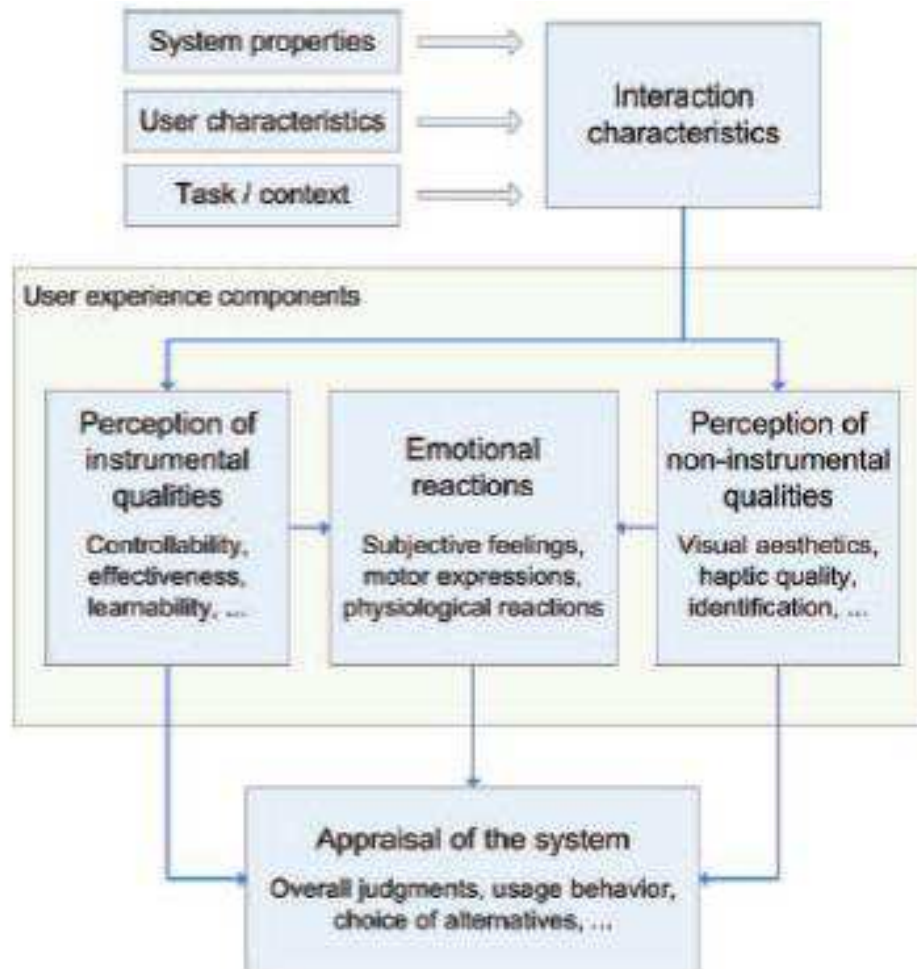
System properties

User characteristics

Task / context

Interaction characteristics

User experience components

Perception of instrumental qualities

Controllability, effectiveness, learnability, ...

Emotional reactions

Subjective feelings, motor expressions, physiological reactions

Perception of non-instrumental qualities

Visual aesthetics, haptic quality, identification, ...

Appraisal of the system

Overall judgments, usage behavior, choice of alternatives, ...